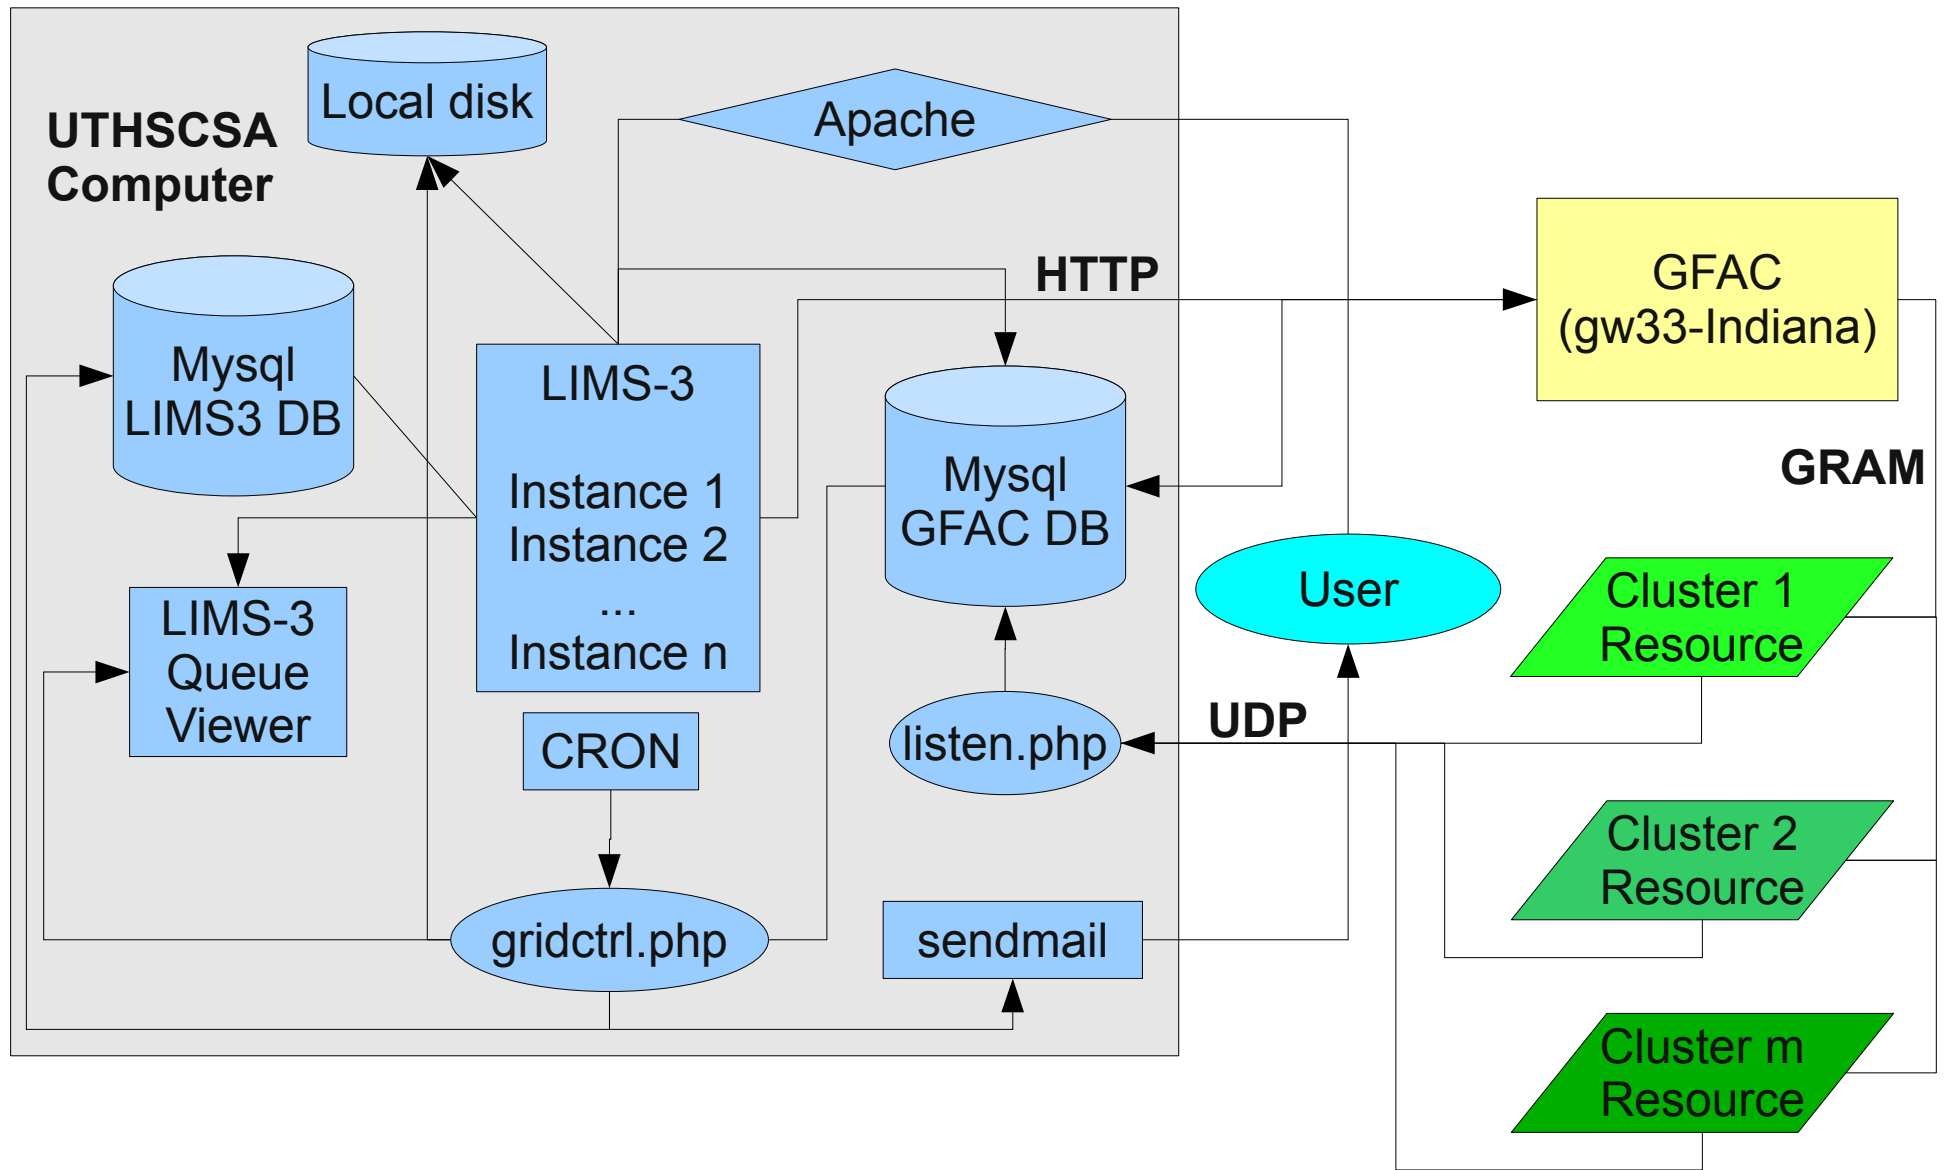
UTHSCSA Computer

Local disk

Apache

HTTP

GFAC (gw33-Indiana)

Mysql LIMS3 DB

LIMS-3

Instance 1
Instance 2
...
Instance n

Mysql GFAC DB

GRAM

LIMS-3 Queue Viewer

User

Cluster 1 Resource

CRON

listen.php

UDP

Cluster 2 Resource

gridctrl.php

sendmail

Cluster m Resource